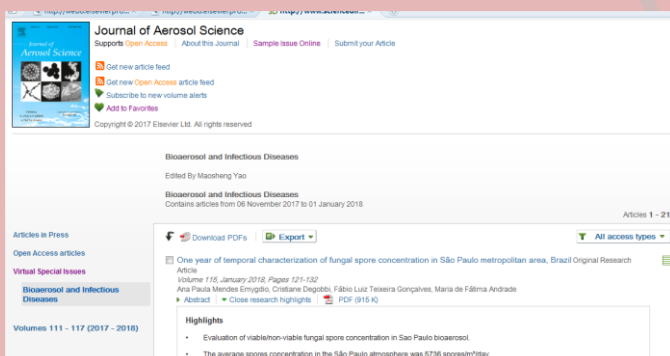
http://webcsElsevier.pro... http://webcsElsevier.pro... https://www.sciencedi...

Journal of Aerosol Science

Journal of Aerosol Science

Supports Open Access | About this Journal | Sample Issue Online | Submit your Article

Get new article feed

Get new Open Access article feed

Subscribe to new volume alerts

Add to Favorites

Copyright © 2017 Elsevier Ltd. All rights reserved

Bioaerosol and Infectious Diseases

Edited By Maosheng Yao

Bioaerosol and Infectious Diseases

Contains articles from 06 November 2017 to 01 January 2018

Articles 1 - 21

Articles in Press

Open Access articles

Virtual Special Issues

Bioaerosol and Infectious Diseases

Volumes 111 - 117 (2017 - 2018)

Download PDFs

Export

All access types

One year of temporal characterization of fungal spore concentration in São Paulo metropolitan area, Brazil Original Research Article

Volume 115, January 2018, Pages 121-132

Ana Paula Mendes Emygdio, Cristiane Degobbi, Fábio Luiz Teixeira Gonçalves, Maria de Fátima Andrade

Abstract | Close research highlights | PDF (915 K)

Highlights

• Evaluation of viable/non-viable fungal spore concentration in Sao Paulo bioaerosol.

• The average spores concentration in the São Paulo atmosphere was 5736 spores/m³/day.